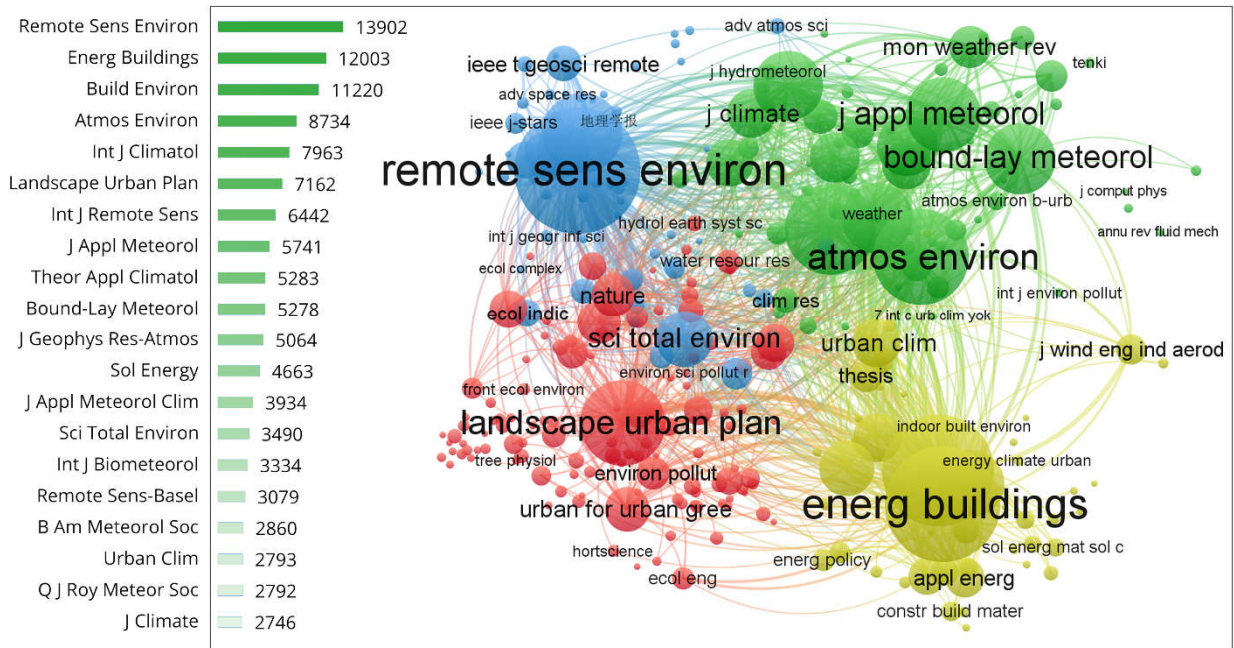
| Journal | Count |
|---|---|
| Remote Sens Environ | 13902 |
| Energ Buildings | 12003 |
| Build Environ | 11220 |
| Atmos Environ | 8734 |
| Int J Climatol | 7963 |
| Landscape Urban Plan | 7162 |
| Int J Remote Sens | 6442 |
| J Appl Meteorol | 5741 |
| Theor Appl Climatol | 5283 |
| Bound-Lay Meteorol | 5278 |
| J Geophys Res-Atmos | 5064 |
| Sol Energy | 4663 |
| J Appl Meteorol Clim | 3934 |
| Sci Total Environ | 3490 |
| Int J Biometeorol | 3334 |
| Remote Sens-Basel | 3079 |
| B Am Meteorol Soc | 2860 |
| Urban Clim | 2793 |
| Q J Roy Meteor Soc | 2792 |
| J Climate | 2746 |

adv atmos sci
ieee t geosci remote
mon weather rev
tenki
j hydrometeorol
adv space res
ieee j-stars
地理学报
j climate
j appl meteorol
bound-lay meteorol
remote sens environ
j comput phys
atmos environ b-urb
weather
annu rev fluid mech
hydrol earth syst sc
int j geogr inf sci
water resour res
atmos environ
ecol complex
nature
clim res
int j environ pollut
ecol indic
7 int c urb clim yok
sci total environ
urban clim
j wind eng ind aerod
thesis
environ sci pollut r
front ecol environ
landscape urban plan
indoor built environ
tree physiol
energy climate urban
environ pollut
energ buildings
urban for urban gree
sol energ mat sol c
hortscience
energ policy
appl energ
ecol eng
constr build mater